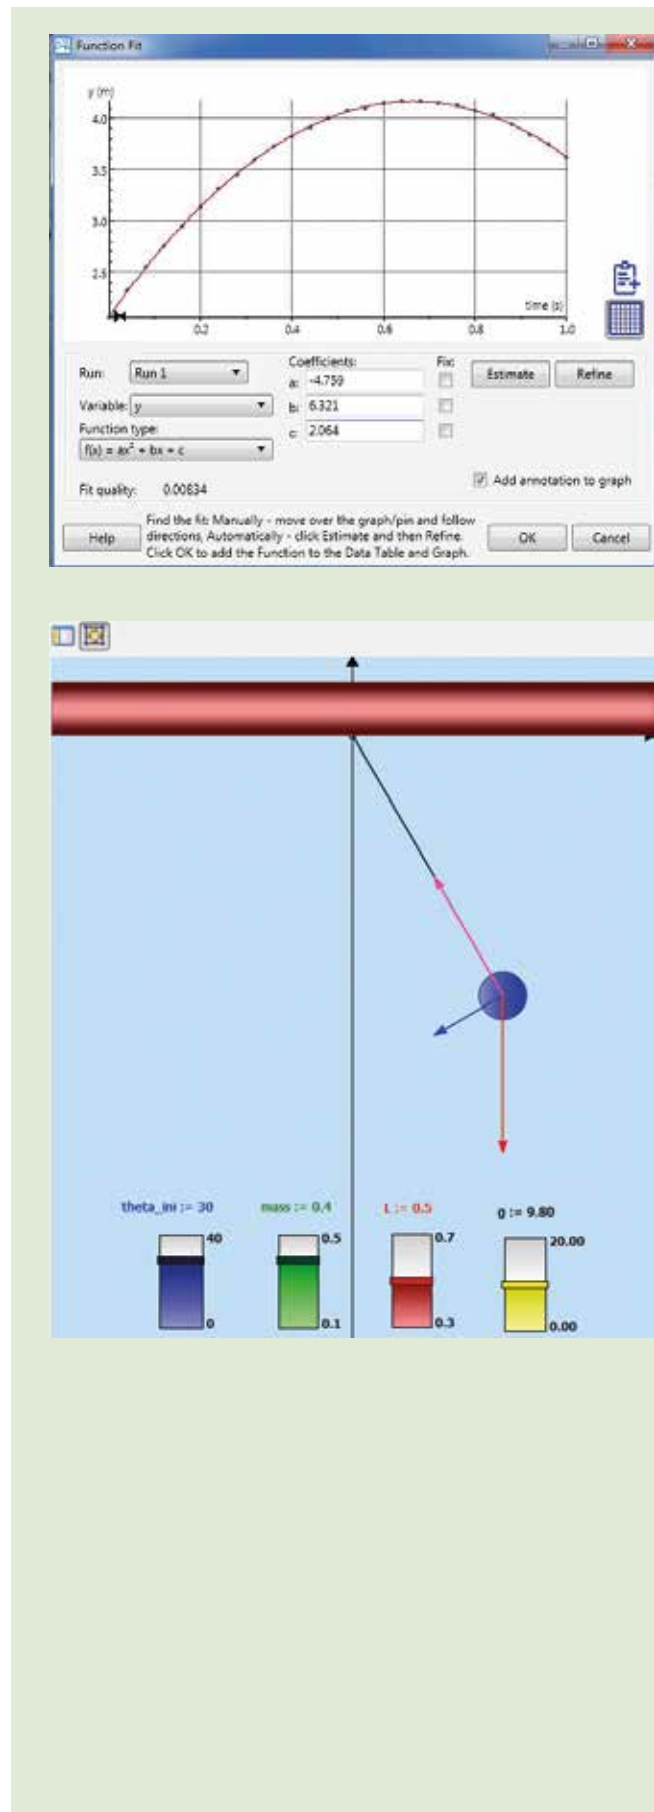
Function Fit

y (m)
4.0
3.5
3.0
2.5
0.2
0.4
0.6
0.8
1.0
time (s)

Run: Run 1
Variable: y
Function type:
$f(x) = ax^2 + bx + c$
Coefficients:
a: -4.759
b: 6.321
c: 2.064
Fix:
Estimate
Refine
Add annotation to graph
Fit quality: 0.00834
Help
Find the fit: Manually - move over the graph/pin and follow directions. Automatically - click Estimate and then Refine. Click OK to add the Function to the Data Table and Graph.
OK
Cancel

theta_ini := 30
40
0
mass := 0.4
0.5
0.1
L := 0.5
0.7
0.3
g := 9.80
20.00
0.00